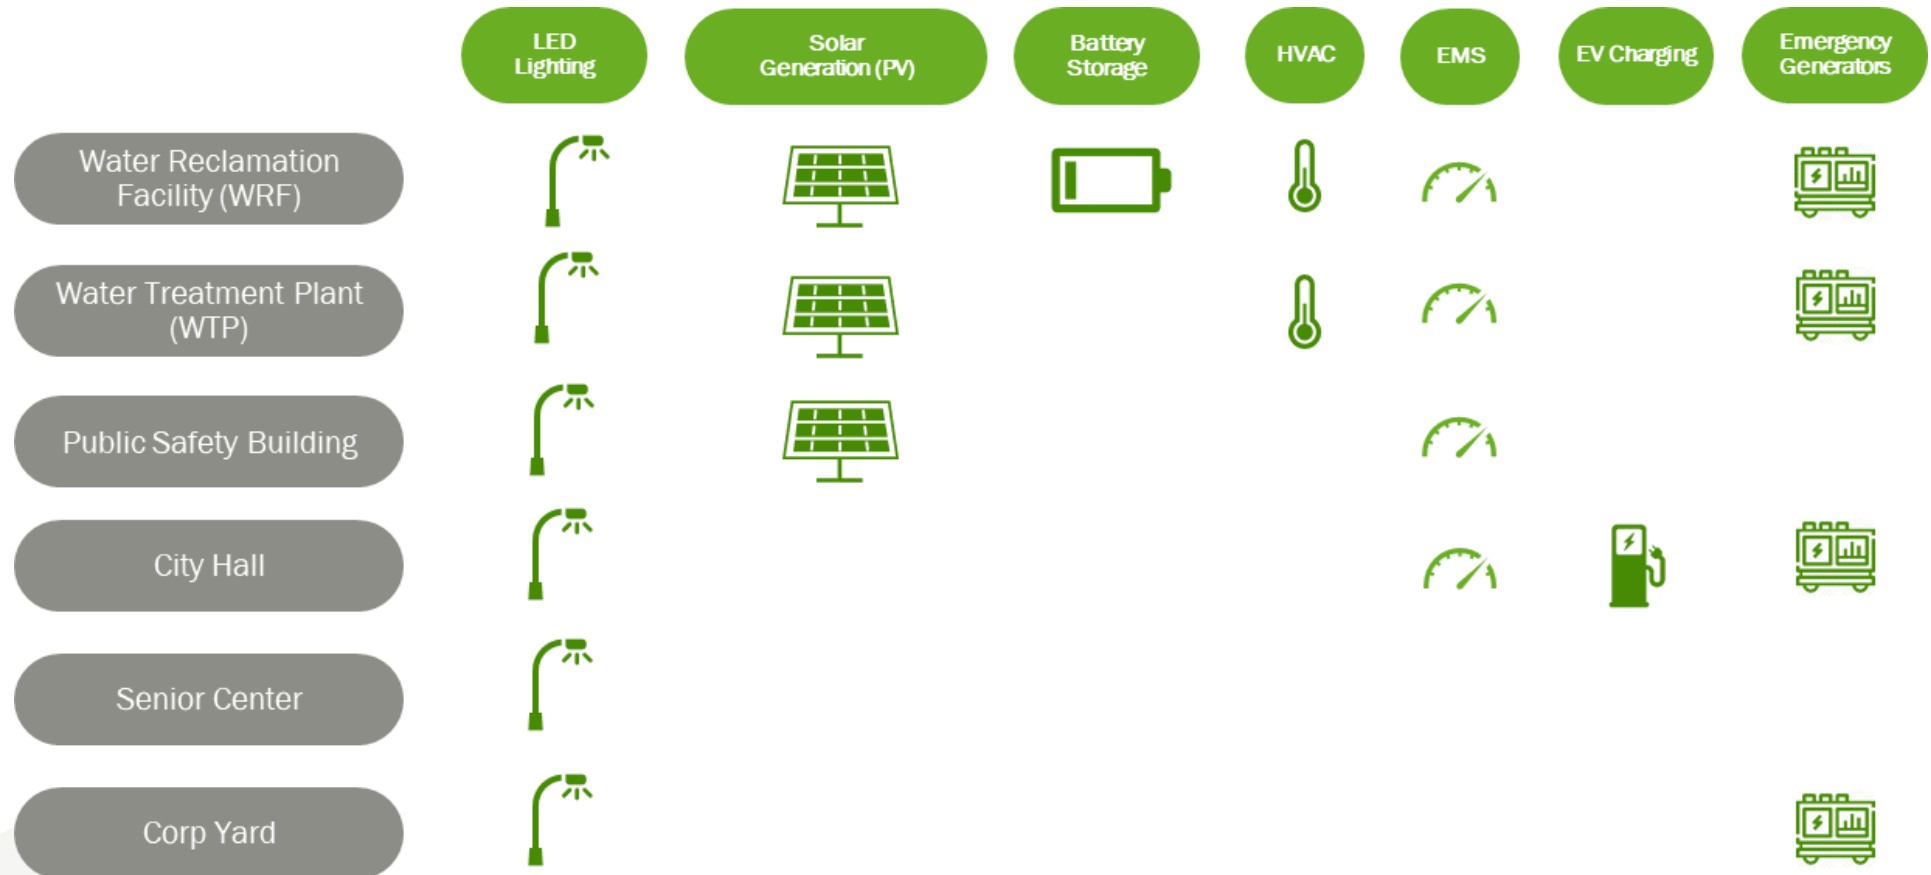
| | LED Lighting | Solar Generation (PV) | Battery Storage | HVAC | EMS | EV Charging | Emergency Generators |
|---|---|---|---|---|---|---|---|
| Water Reclamation Facility (WRF) | | | | | | | |
| Water Treatment Plant (WTP) | | | | | | | |
| Public Safety Building | | | | | | | |
| City Hall | | | | | | | |
| Senior Center | | | | | | | |
| Corp Yard | | | | | | | |